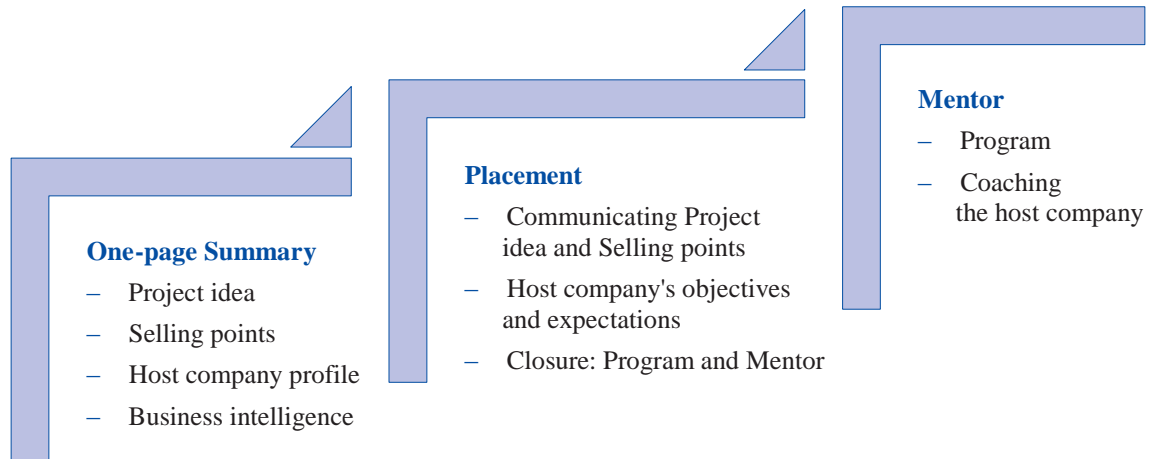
One-page Summary

– Project idea

– Selling points

– Host company profile

– Business intelligence

Placement

– Communicating Project idea and Selling points

– Host company's objectives and expectations

– Closure: Program and Mentor

Mentor

– Program

– Coaching the host company